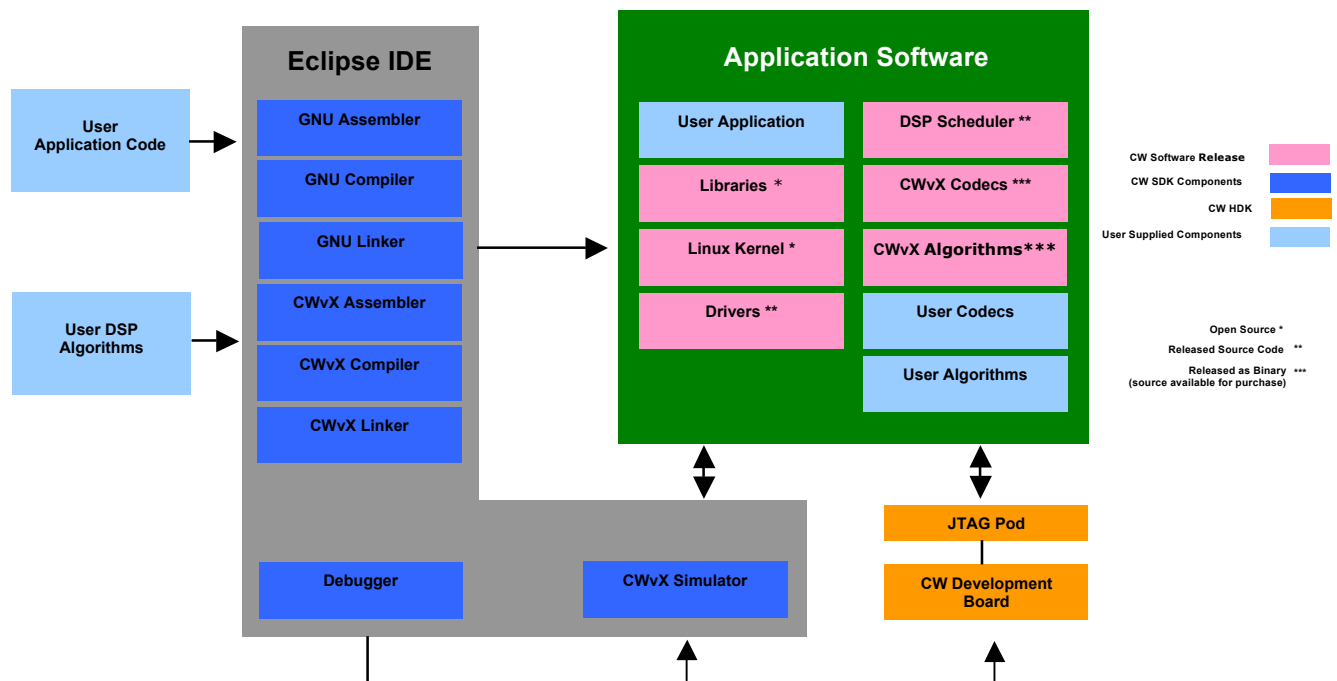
User Application Code

User DSP Algorithms

Eclipse IDE

GNU Assembler

GNU Compiler

GNU Linker

CWvX Assembler

CWvX Compiler

CWvX Linker

Debugger

CWvX Simulator

Application Software

User Application

Libraries *

Linux Kernel *

Drivers **

DSP Scheduler **

CWvX Codecs ***

CWvX Algorithms***

User Codecs

User Algorithms

JTAG Pod

CW Development Board

CW Software Release

CW SDK Components

CW HDK

User Supplied Components

Open Source *

Released Source Code **

Released as Binary (source available for purchase) ***